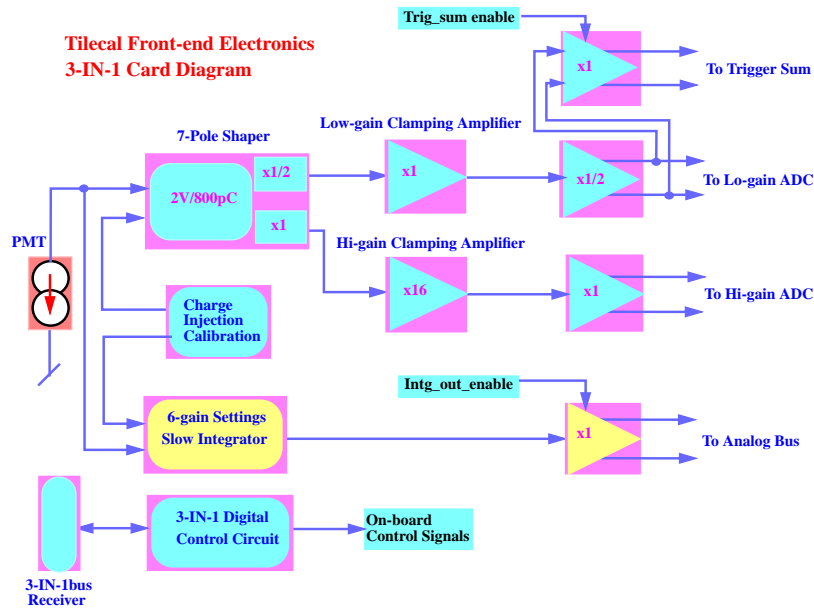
Tilecal Front-end Electronics
3-IN-1 Card Diagram

Trig_sum enable

x1

To Trigger Sum

7-Pole Shaper

Low-gain Clamping Amplifier

2V/800pC

x1/2

x1

x1

x1/2

To Lo-gain ADC

PMT

Hi-gain Clamping Amplifier

x16

x1

To Hi-gain ADC

Charge Injection Calibration

Intg_out_enable

6-gain Settings Slow Integrator

x1

To Analog Bus

3-IN-1 Digital Control Circuit

On-board Control Signals

3-IN-1bus Receiver